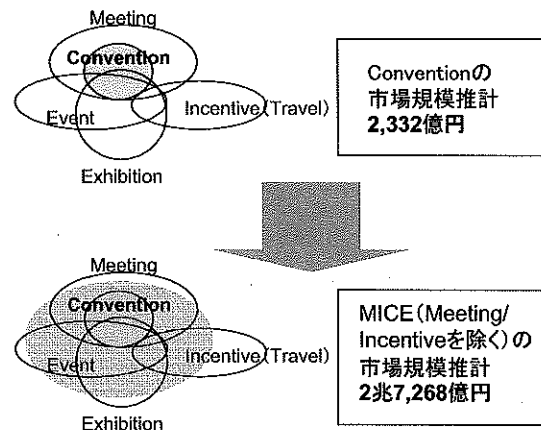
Meeting
Convention
Event
Incentive(Travel)
Exhibition

Conventionの
市場規模推計
2,332億円

Meeting
Convention
Event
Incentive(Travel)
Exhibition

MICE(Meeting/Incentiveを除く)の
市場規模推計
2兆7,268億円